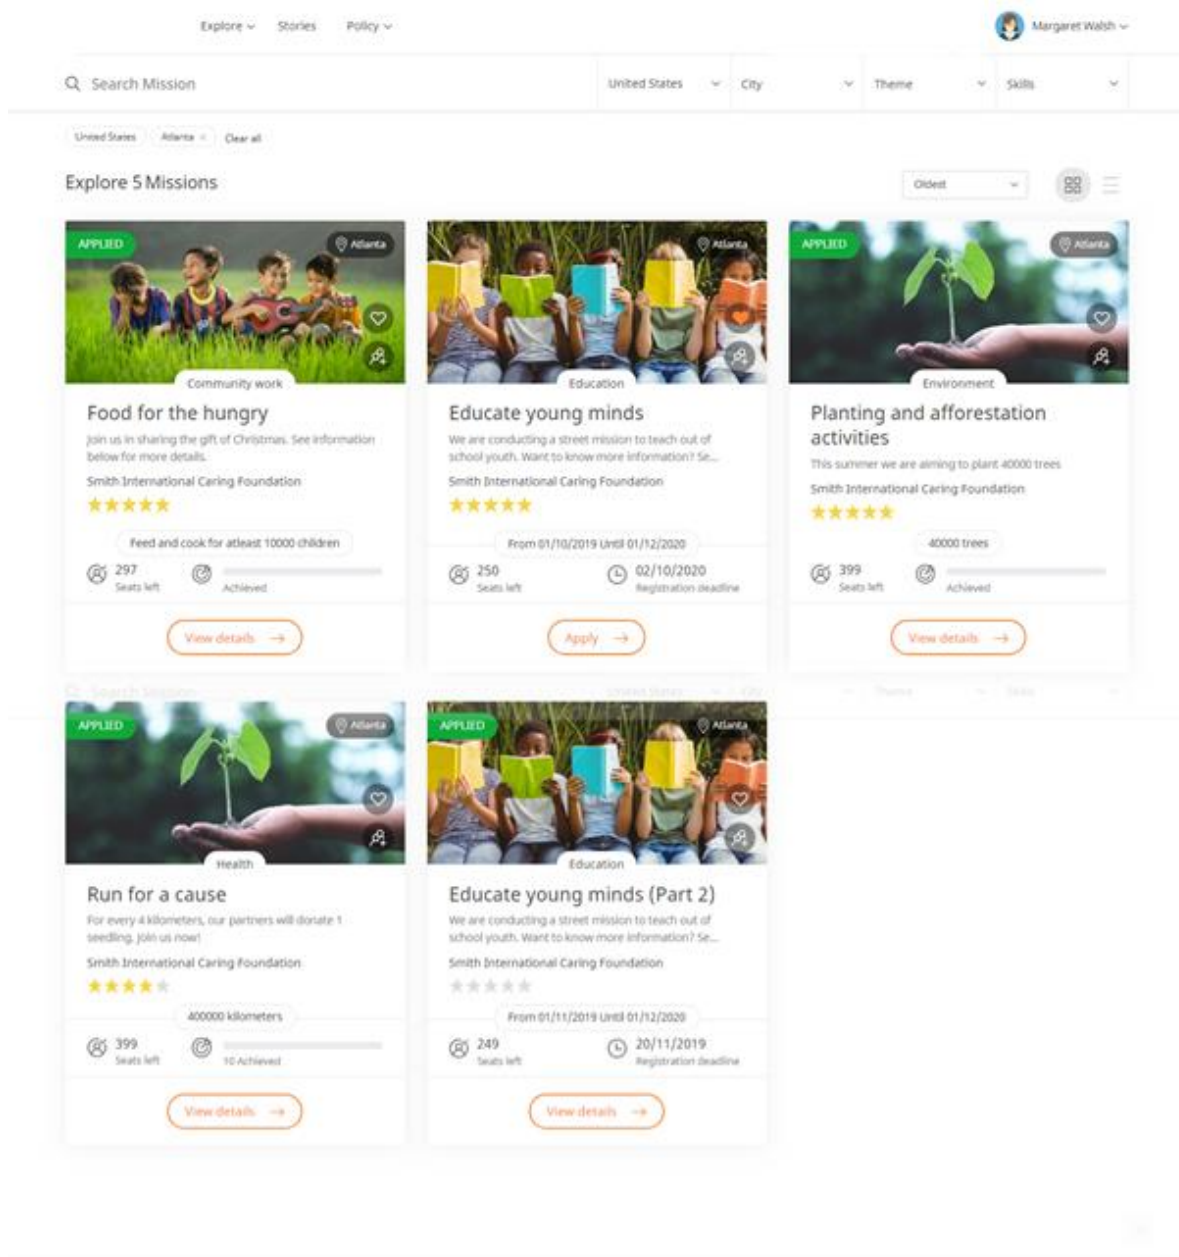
Explore Stories Policy

Margaret Walsh

Search Mission United States City Theme Skills

United States Atlanta × Clear all

Explore 5 Missions

Oldest

APPLIED Atlanta
Community work
Food for the hungry
Join us in sharing the gift of Christmas. See information below for more details.
Smith International Caring Foundation
Feed and cook for atleast 10000 children
297 Seats left
Achieved
View details →

Atlanta
Education
Educate young minds
We are conducting a street mission to teach out of school youth. Want to know more information? Se...
Smith International Caring Foundation
From 01/10/2019 Until 01/12/2020
250 Seats left
02/10/2020 Registration deadline
Apply →

APPLIED Atlanta
Environment
Planting and afforestation activities
This summer we are aiming to plant 40000 trees
Smith International Caring Foundation
40000 trees
399 Seats left
Achieved
View details →

APPLIED Atlanta
Health
Run for a cause
For every 4 kilometers, our partners will donate 1 seedling. Join us now!
Smith International Caring Foundation
400000 kilometers
399 Seats left
10 Achieved
View details →

APPLIED Atlanta
Education
Educate young minds (Part 2)
We are conducting a street mission to teach out of school youth. Want to know more information? Se...
Smith International Caring Foundation
From 01/11/2019 Until 01/12/2020
249 Seats left
20/11/2019 Registration deadline
View details →